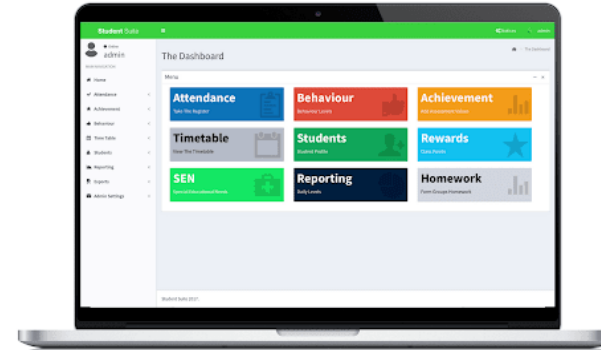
Student Suite

admin

Home
Attendance
Achievement
Behaviour
Time Table
Students
Reporting
Exports
Admin Settings

The Dashboard

Menu

Attendance
Take The Register

Behaviour
Behaviour Levels

Achievement
Add Achievement Points

Timetable
View The Timetable

Students
Student Profile

Rewards
Class Points

SEN
Special Educational Needs

Reporting
Daily Levels

Homework
Form Groups Homework

Student Suite 2017.